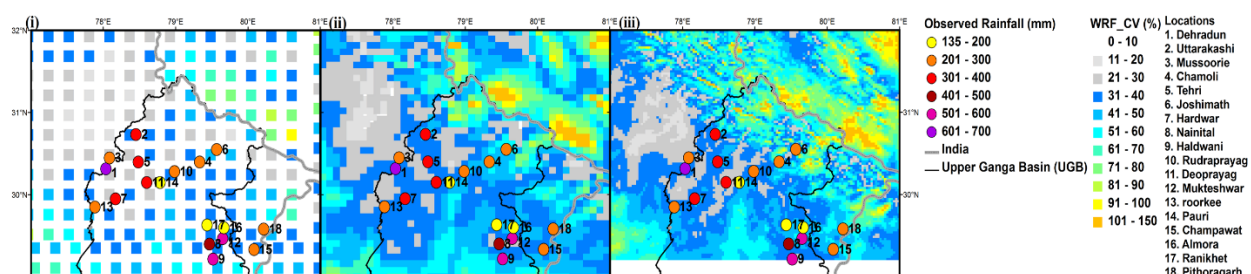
(i)
78°E 79°E 80°E 81°E
32°N
31°N
30°N
2
3
5
1
4
6
10
11
14
7
13
17
16
8
12
18
15
9

(ii)
78°E 79°E 80°E 81°E
31°N
30°N
2
3
5
1
4
6
10
11
14
7
13
17
16
8
12
18
15
9

(iii)
78°E 79°E 80°E 81°E
32°N
31°N
30°N
2
3
5
1
4
6
10
11
14
7
13
17
16
8
12
18
15
9

Observed Rainfall (mm)
135 - 200
201 - 300
301 - 400
401 - 500
501 - 600
601 - 700
India
Upper Ganga Basin (UGB)

WRF_CV (%)
0 - 10
11 - 20
21 - 30
31 - 40
41 - 50
51 - 60
61 - 70
71 - 80
81 - 90
91 - 100
101 - 150

Locations
1. Dehradun
2. Uttarakashi
3. Mussoorie
4. Chamoli
5. Tehri
6. Joshimath
7. Hardwar
8. Nainital
9. Haldwani
10. Rudraprayag
11. Deoprayag
12. Mukteshwar
13. roorkee
14. Pauri
15. Champawat
16. Almora
17. Ranikhet
18. Pithoragarh